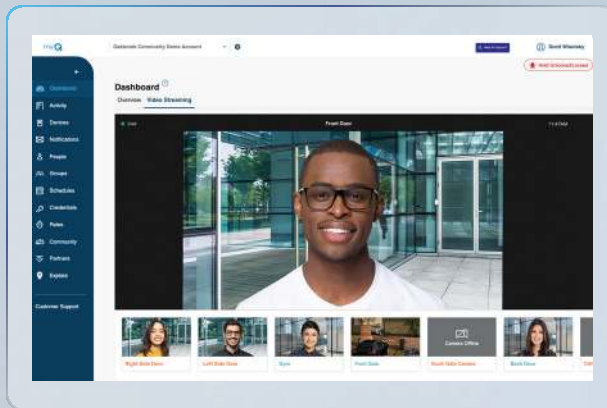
myQ

Gatehouse Community Demo Account

Scott Whiteley

Dashboard

Activity

Devices

Notifications

People

Groups

Schedules

Credentials

Rules

Community

Partners

Explore

Customer Support

Dashboard

Overview

Video Streaming

Live

Front Door

Right Side Door

Left Side Door

Gym

Pool Gate

Camera Offline

South Gate Camera

Back Door